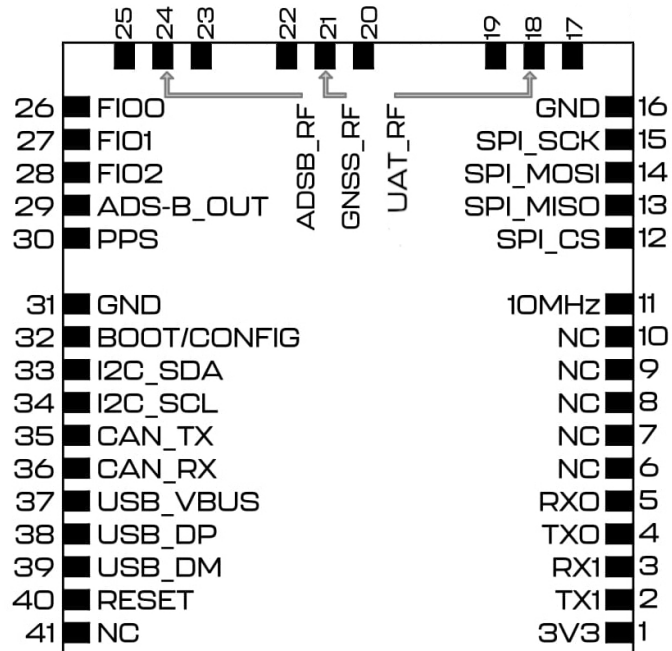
25 24 23 22 21 20 19 18 17

ADSB_RF
GNSS_RF
UAT_RF

26 FIO0
27 FIO1
28 FIO2
29 ADS-B_OUT
30 PPS

31 GND
32 BOOT/CONFIG
33 I2C_SDA
34 I2C_SCL
35 CAN_TX
36 CAN_RX
37 USB_VBUS
38 USB_DP
39 USB_DM
40 RESET
41 NC

GND 16
SPI_SCK 15
SPI_MOSI 14
SPI_MISO 13
SPI_CS 12

10MHz 11
NC 10
NC 9
NC 8
NC 7
NC 6
RX0 5
TX0 4
RX1 3
TX1 2
3V3 1